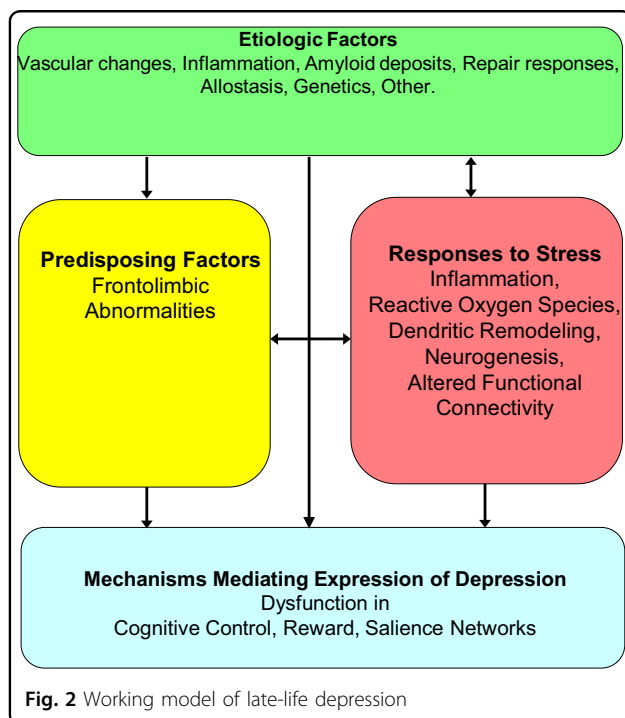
Etiologic Factors
Vascular changes, Inflammation, Amyloid deposits, Repair responses, Allostasis, Genetics, Other.

Predisposing Factors
Frontolimbic Abnormalities

Responses to Stress
Inflammation, Reactive Oxygen Species, Dendritic Remodeling, Neurogenesis, Altered Functional Connectivity

Mechanisms Mediating Expression of Depression
Dysfunction in
Cognitive Control, Reward, Salience Networks

Fig. 2 Working model of late-life depression